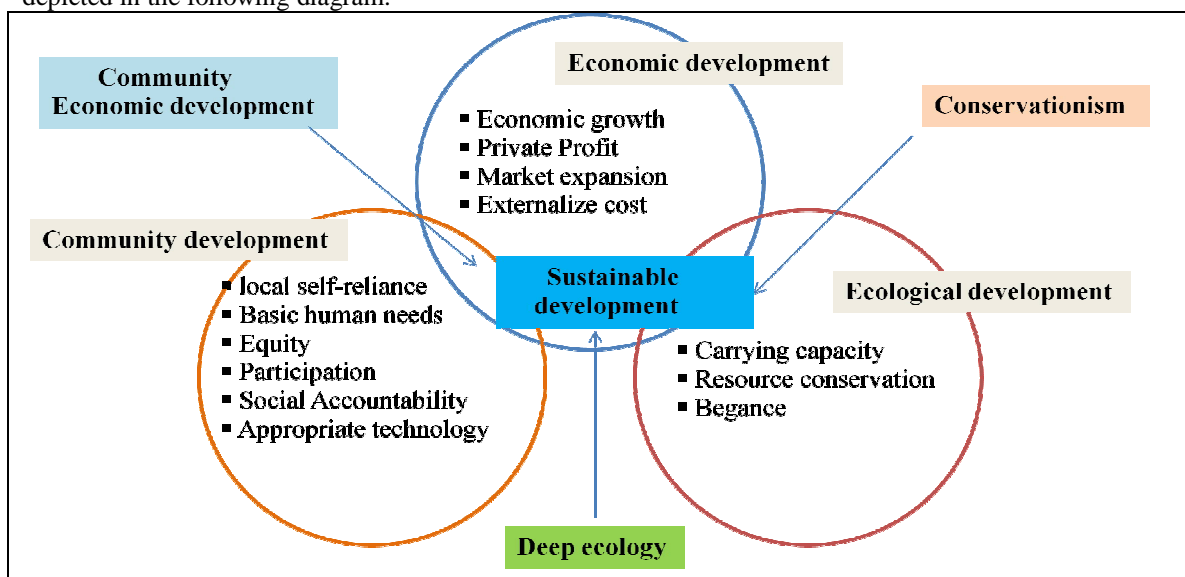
depicted in the following diagram:

Community Economic development

Economic development

- Economic growth
- Private Profit
- Market expansion
- Externalize cost

Conservationism

Community development

- local self-reliance
- Basic human needs
- Equity
- Participation
- Social Accountability
- Appropriate technology

Sustainable development

Ecological development

- Carrying capacity
- Resource conservation
- Begance

Deep ecology